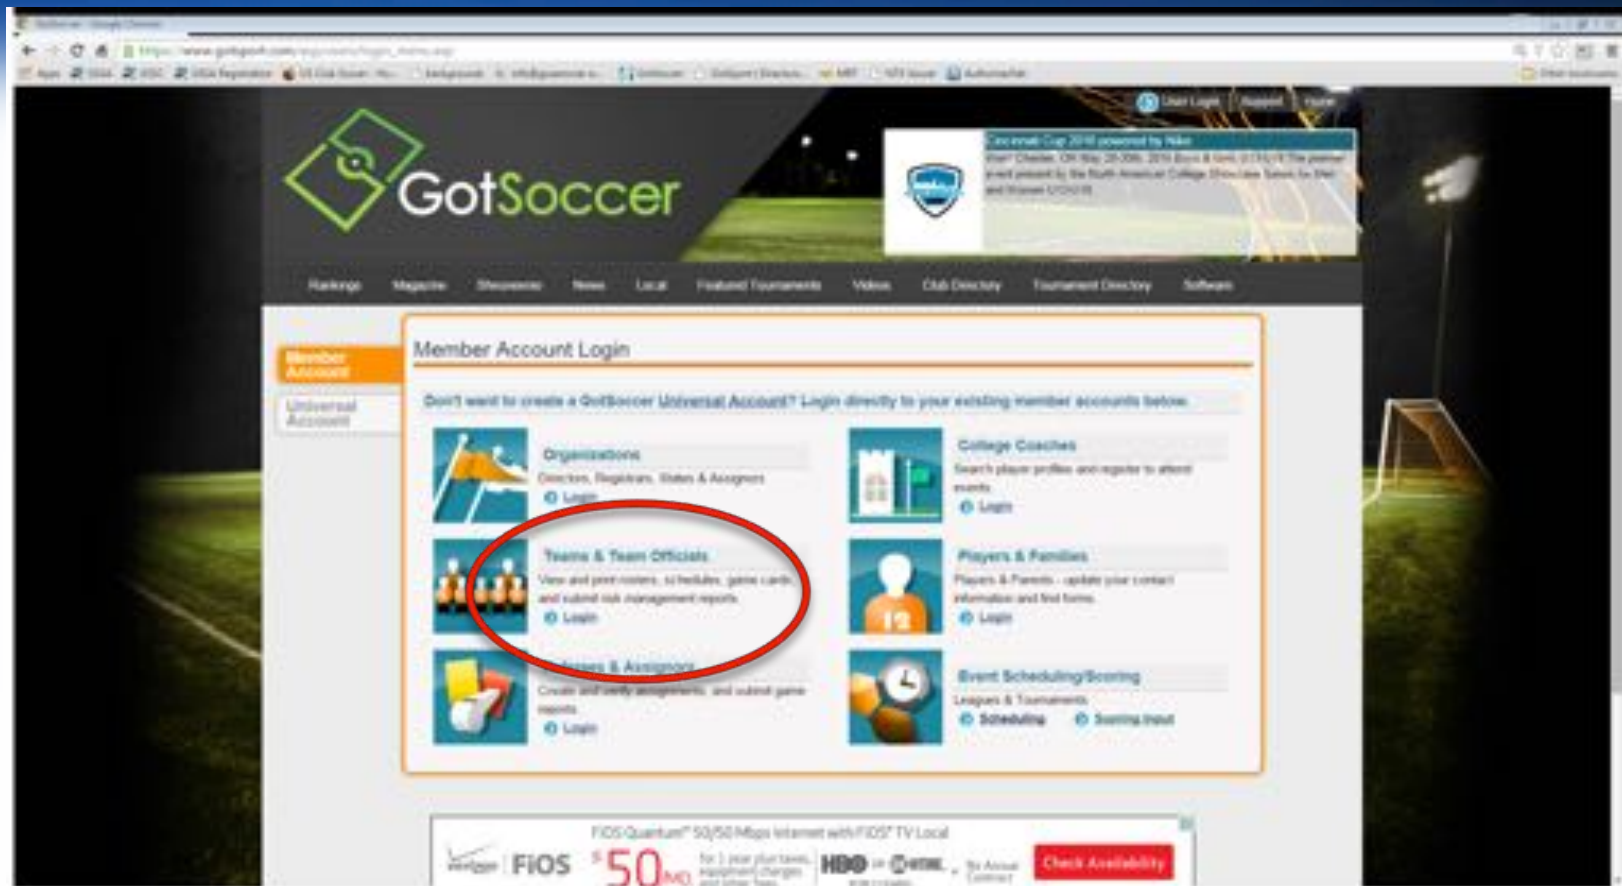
GotSoccer

User Login | Support | Home

Cincinnati Cup 2016 powered by Nike

Rankings Magazine Showcases News Local Featured Tournaments Videos Club Directory Tournament Directory Software

Member Account

Universal Account

Member Account Login

Don't want to create a GotSoccer Universal Account? Login directly to your existing member accounts below.

Organizations
Directors, Registrars, States & Assignors
Login

College Coaches
Search player profiles and register to attend events
Login

Teams & Team Officials
View and print rosters, schedules, game cards and submit risk management reports
Login

Players & Families
Players & Parents - update your contact information and find forms
Login

Referees & Assignors
Create and verify assignments, and submit game reports
Login

Event Scheduling/Scoring
Leagues & Tournaments
Scheduling Scoring Input

FiOS Quantum 50/50 Mbps Internet with FiOS TV Local

verizon FiOS $50/MO

HBO

Check Availability